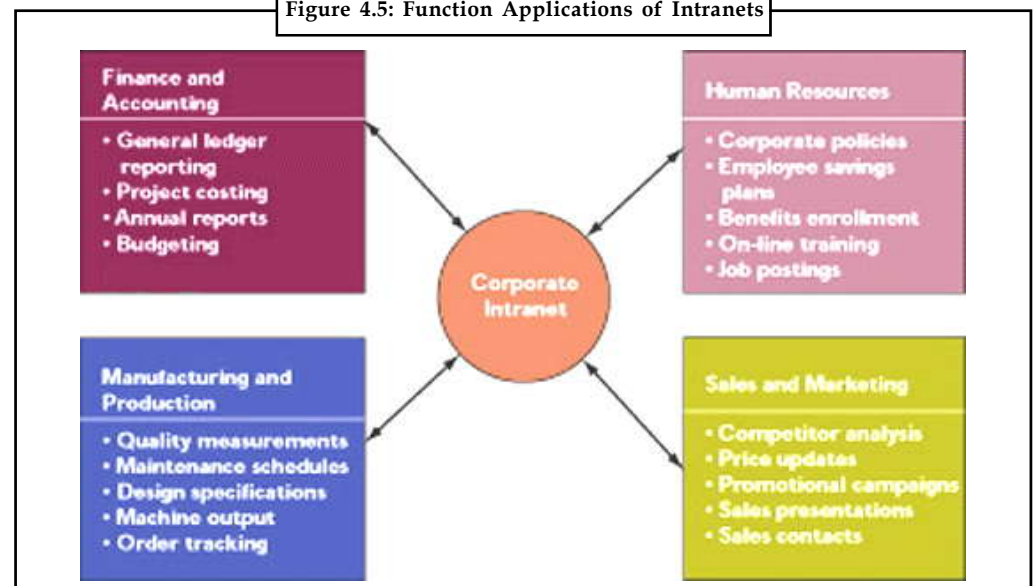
Figure 4.5: Function Applications of Intranets

Finance and Accounting

• General ledger reporting
• Project costing
• Annual reports
• Budgeting

Human Resources

• Corporate policies
• Employee savings plans
• Benefits enrollment
• On-line training
• Job postings

Corporate Intranet

Manufacturing and Production

• Quality measurements
• Maintenance schedules
• Design specifications
• Machine output
• Order tracking

Sales and Marketing

• Competitor analysis
• Price updates
• Promotional campaigns
• Sales presentations
• Sales contacts